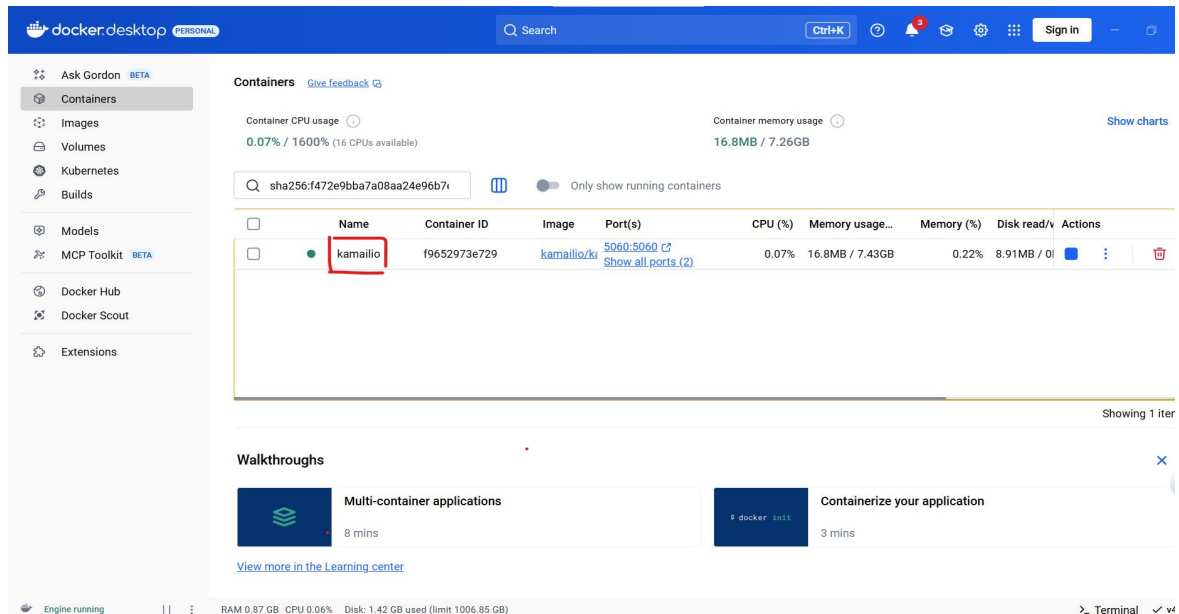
docker desktop PERSONAL

Search Ctrl+K 3 Sign in

Ask Gordon BETA
Containers
Images
Volumes
Kubernetes
Builds

Models
MCP Toolkit BETA

Docker Hub
Docker Scout

Extensions

Containers Give feedback

Container CPU usage
0.07% / 1600% (16 CPUs available)

Container memory usage
16.8MB / 7.26GB

Show charts

sha256:f472e9bba7a08aa24e96b7

Only show running containers

| | | Name | Container ID | Image | Port(s) | CPU (%) | Memory usage... | Memory (%) | Disk read/v | Actions |
|---|---|---|---|---|---|---|---|---|---|---|
| | | kamailio | f9652973e729 | kamailio/ka | 5060:5060 Show all ports (2) | 0.07% | 16.8MB / 7.43GB | 0.22% | 8.91MB / 0 | |

Showing 1 iter

Walkthroughs

Multi-container applications
8 mins

$ docker init

Containerize your application
3 mins

View more in the Learning center

Engine running RAM 0.87 GB CPU 0.06% Disk: 1.42 GB used (limit 1006.85 GB) Terminal v